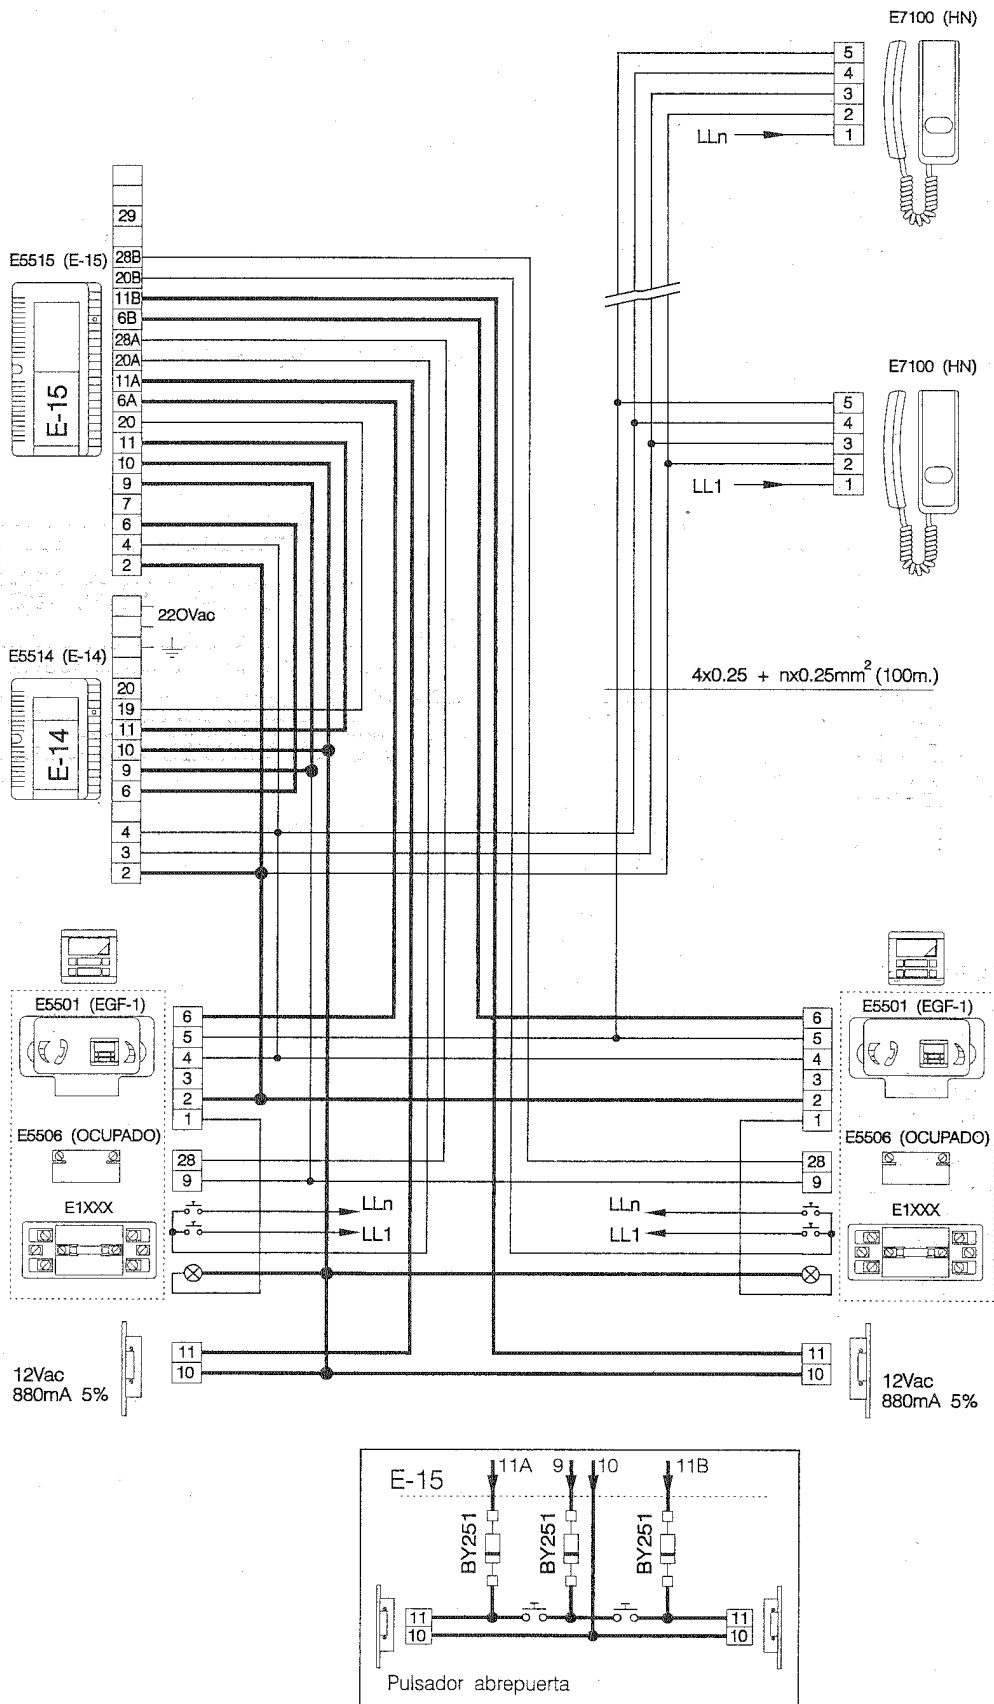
E7100 (HN)
5
4
3
2
LLn
1

29
E5515 (E-15)
28B
20B
11B
6B
28A
20A
11A
6A
20
11
10
9
7
6
4
2
E-15

E7100 (HN)
5
4
3
2
LL1
1

220Vac
E5514 (E-14)
20
19
11
10
9
6
4
3
2
E-14

$4x0.25 + nx0.25mm^2$ (100m.)

E5501 (EGF-1)
6
5
4
3
2
1
E5506 (OCUPADO)
28
9
E1XXX
LLn
LL1

E5501 (EGF-1)
6
5
4
3
2
1
E5506 (OCUPADO)
28
9
LLn
LL1
E1XXX

11
10
12Vac
880mA 5%

11
10
12Vac
880mA 5%

E-15
11A
9
10
11B
BY251
BY251
BY251
11
10
11
10
Pulsador abrepuerta